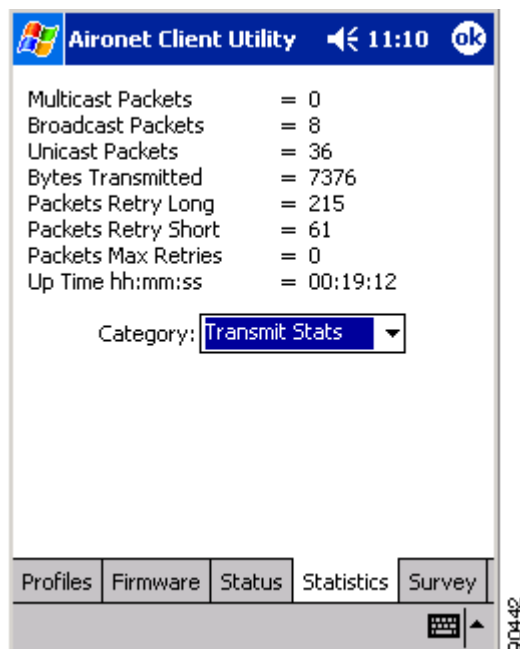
Aironet Client Utility 11:10 ok

Multicast Packets = 0
Broadcast Packets = 8
Unicast Packets = 36
Bytes Transmitted = 7376
Packets Retry Long = 215
Packets Retry Short = 61
Packets Max Retries = 0
Up Time hh:mm:ss = 00:19:12

Category: Transmit Stats

Profiles | Firmware | Status | Statistics | Survey

90442